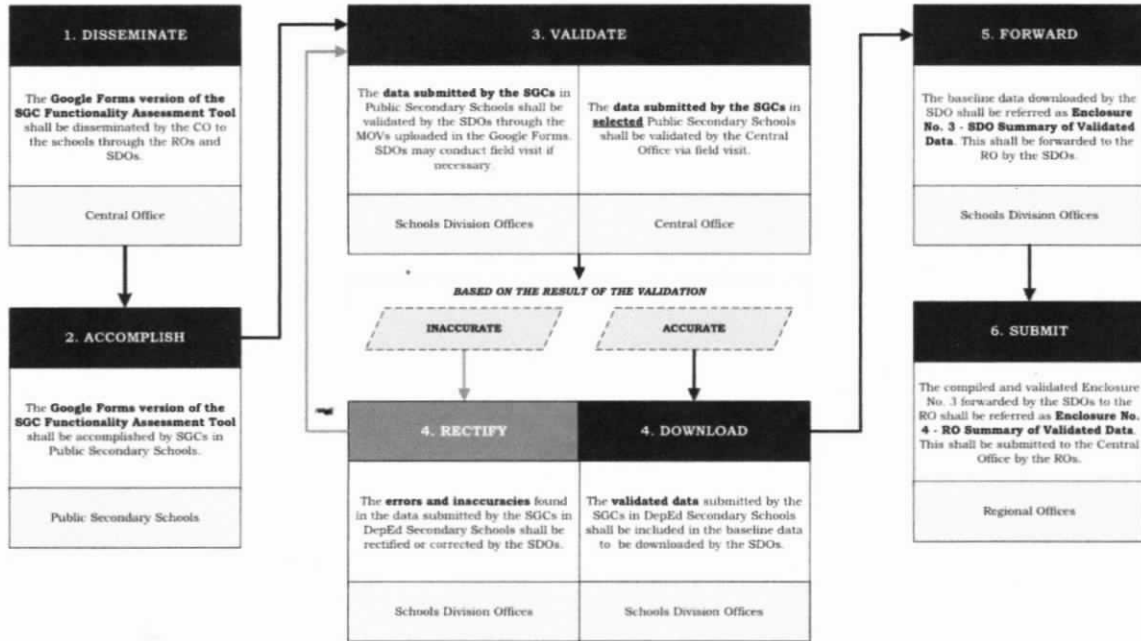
1. DISSEMINATE

The Google Forms version of the SGC Functionality Assessment Tool shall be disseminated by the CO to the schools through the ROs and SDOs.

Central Office

2. ACCOMPLISH

The Google Forms version of the SGC Functionality Assessment Tool shall be accomplished by SGCs in Public Secondary Schools.

Public Secondary Schools

3. VALIDATE

The data submitted by the SGCs in Public Secondary Schools shall be validated by the SDOs through the MOVs uploaded in the Google Forms. SDOs may conduct field visit if necessary.

Schools Division Offices

The data submitted by the SGCs in selected Public Secondary Schools shall be validated by the Central Office via field visit.

Central Office

BASED ON THE RESULT OF THE VALIDATION

INACCURATE

ACCURATE

4. RECTIFY

The errors and inaccuracies found in the data submitted by the SGCs in DepEd Secondary Schools shall be rectified or corrected by the SDOs.

Schools Division Offices

4. DOWNLOAD

The validated data submitted by the SGCs in DepEd Secondary Schools shall be included in the baseline data to be downloaded by the SDOs.

Schools Division Offices

5. FORWARD

The baseline data downloaded by the SDO shall be referred as Enclosure No. 3 - SDO Summary of Validated Data. This shall be forwarded to the RO by the SDOs.

Schools Division Offices

6. SUBMIT

The compiled and validated Enclosure No. 3 forwarded by the SDOs to the RO shall be referred as Enclosure No. 4 - RO Summary of Validated Data. This shall be submitted to the Central Office by the ROs.

Regional Offices